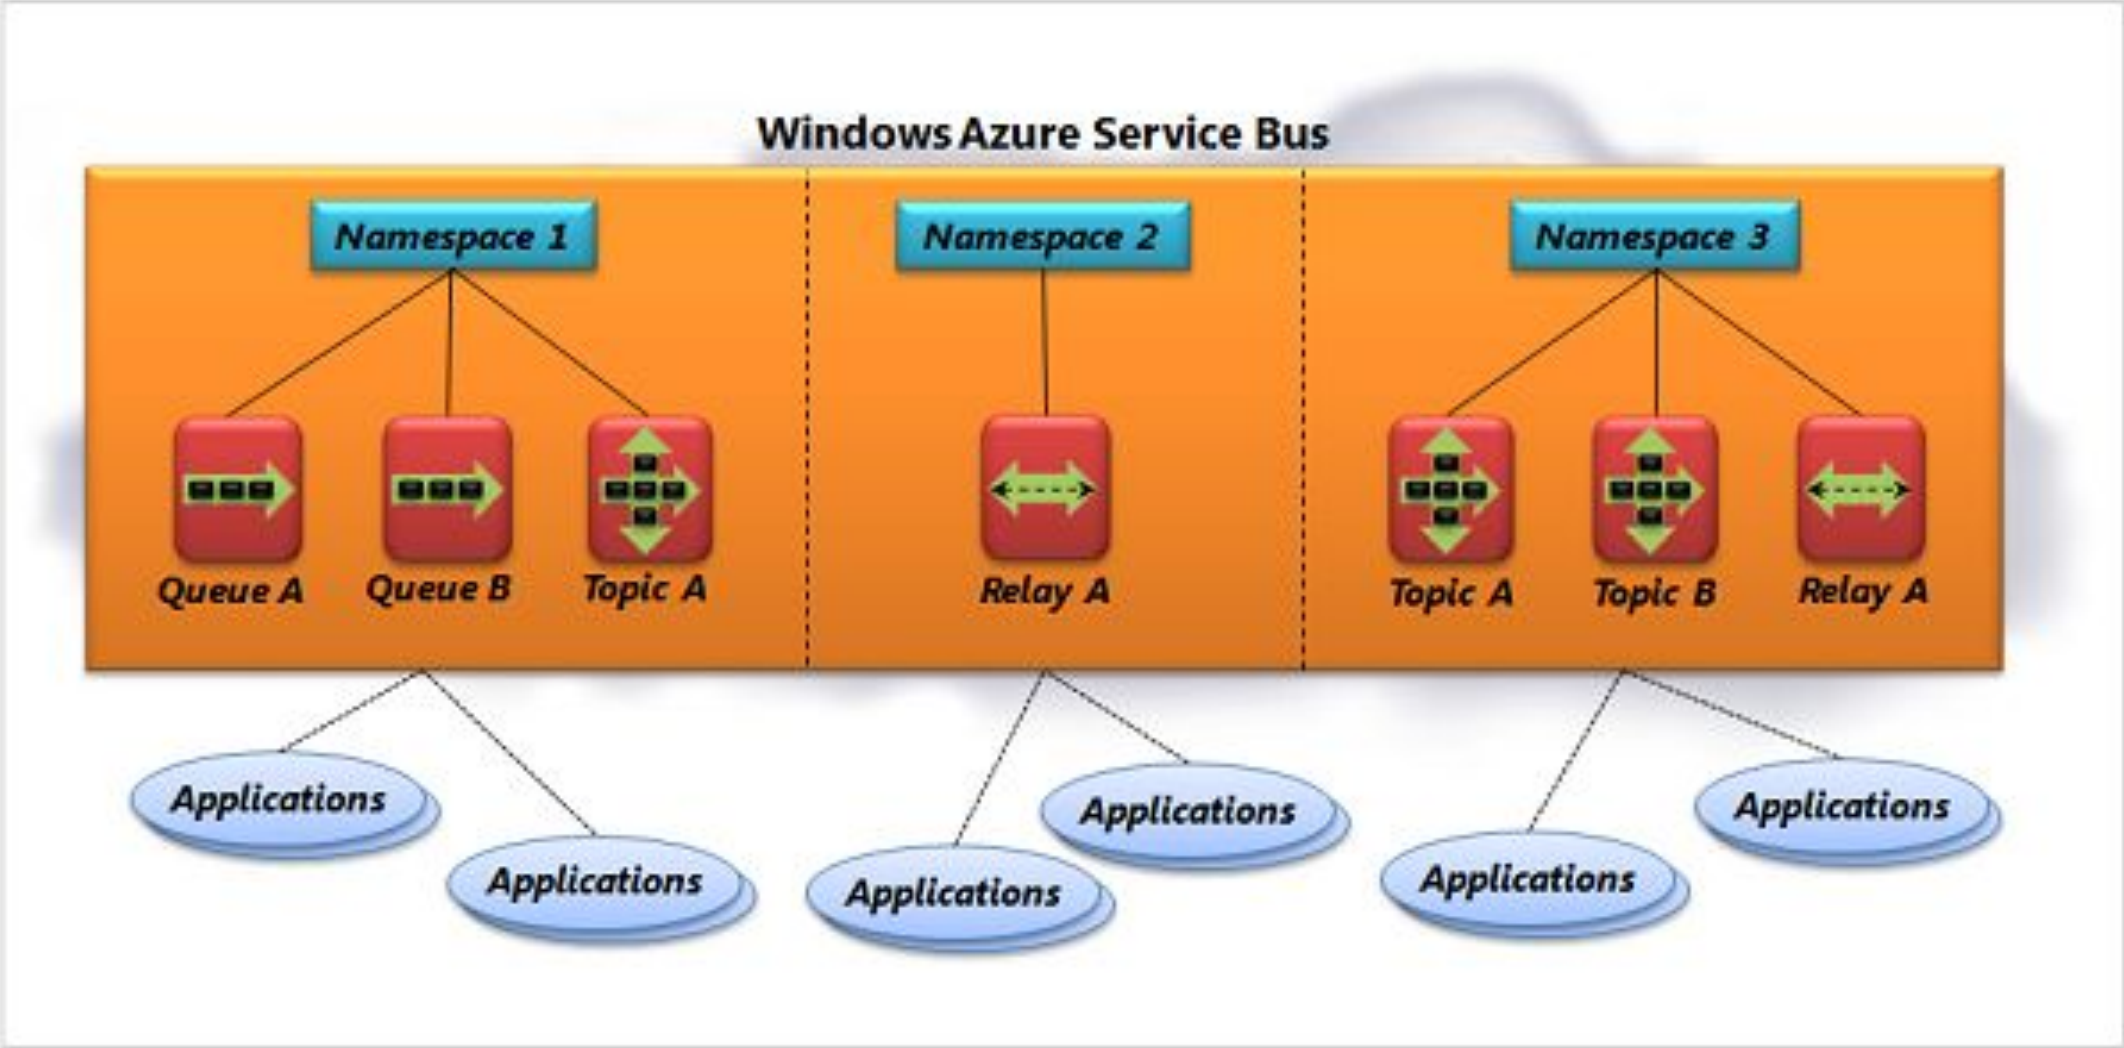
Windows Azure Service Bus

Namespace 1

Queue A

Queue B

Topic A

Namespace 2

Relay A

Namespace 3

Topic A

Topic B

Relay A

Applications

Applications

Applications

Applications

Applications

Applications